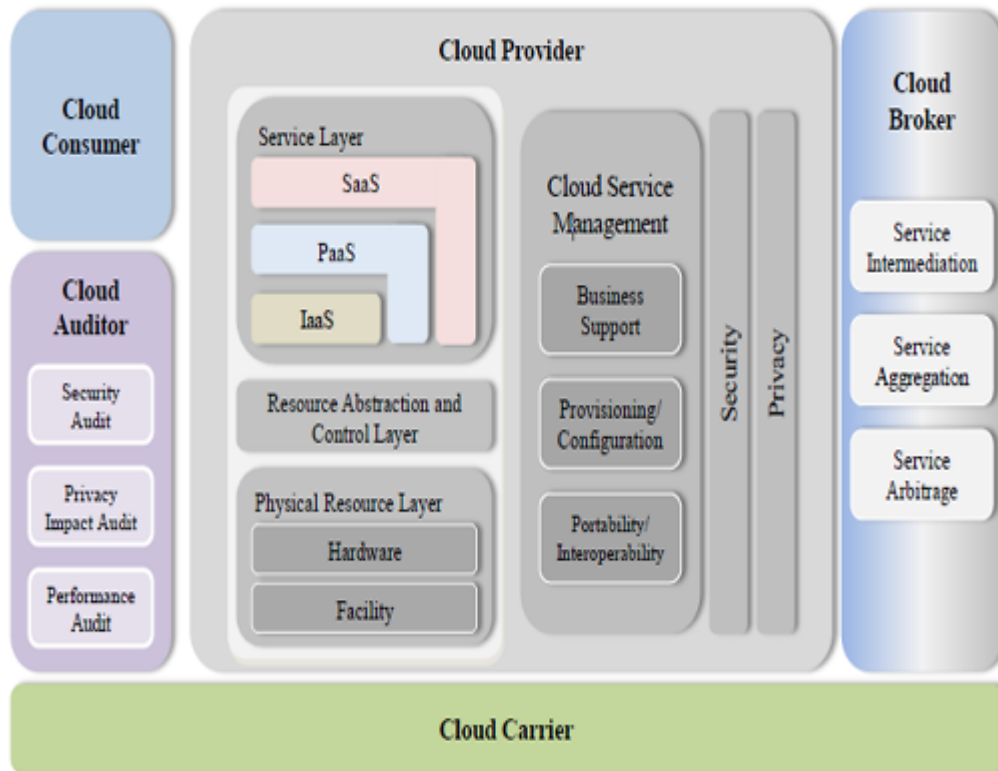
Cloud Consumer

Cloud Auditor

Security Audit

Privacy Impact Audit

Performance Audit

Cloud Provider

Service Layer

SaaS

PaaS

IaaS

Resource Abstraction and Control Layer

Physical Resource Layer

Hardware

Facility

Cloud Service Management

Business Support

Provisioning/ Configuration

Portability/ Interoperability

Security

Privacy

Cloud Broker

Service Intermediation

Service Aggregation

Service Arbitrage

Cloud Carrier